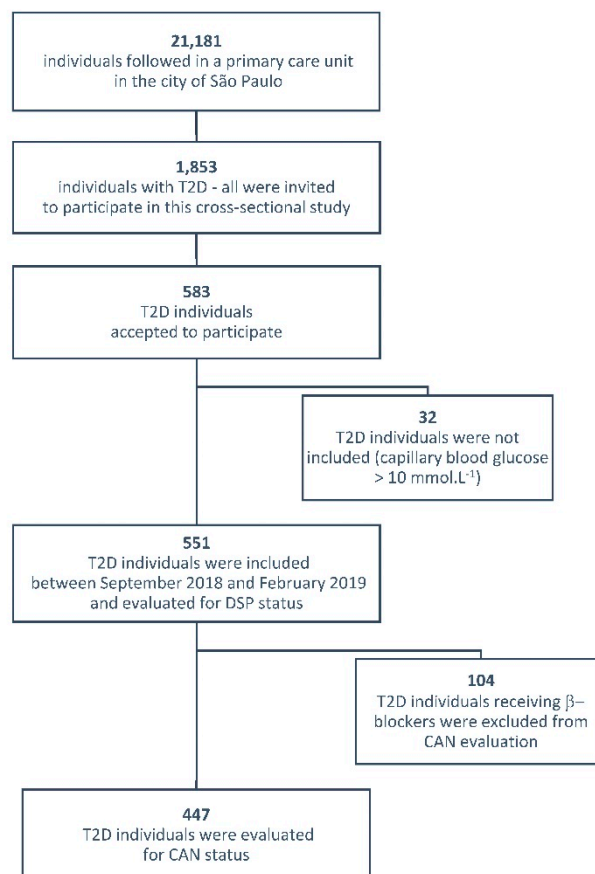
**21,181**
individuals followed in a primary care unit in the city of São Paulo

**1,853**
individuals with T2D - all were invited to participate in this cross-sectional study

**583**
T2D individuals accepted to participate

**32**
T2D individuals were not included (capillary blood glucose > 10 mmol.L$^{-1}$)

**551**
T2D individuals were included between September 2018 and February 2019 and evaluated for DSP status

**104**
T2D individuals receiving $\beta$–blockers were excluded from CAN evaluation

**447**
T2D individuals were evaluated for CAN status